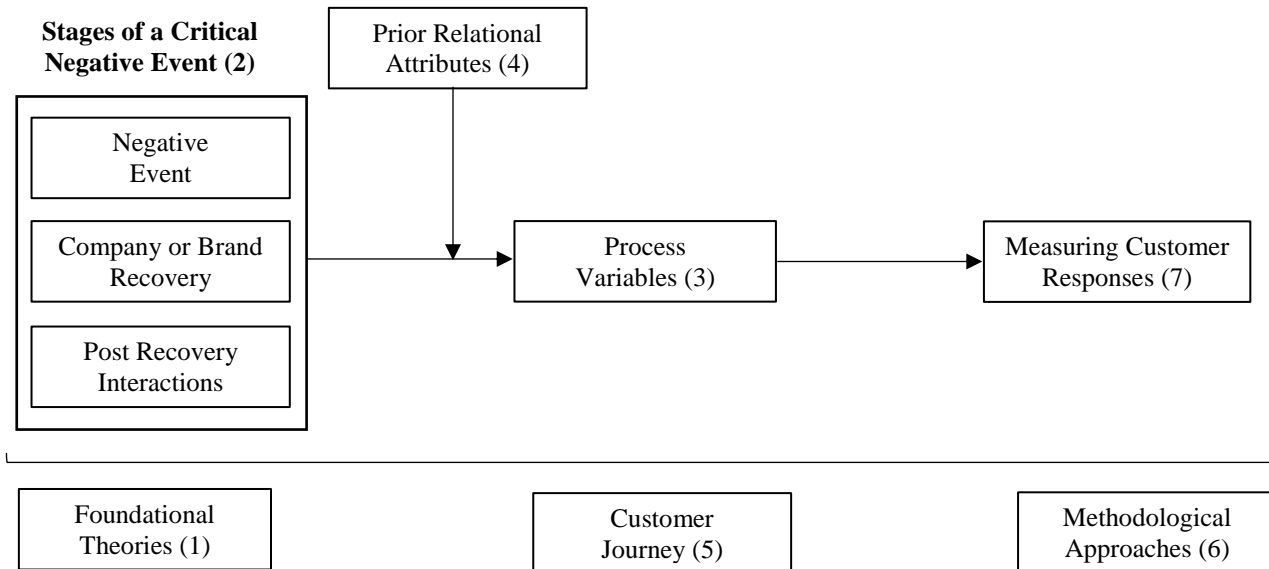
**Stages of a Critical Negative Event (2)**

Negative Event

Company or Brand Recovery

Post Recovery Interactions

Prior Relational Attributes (4)

Process Variables (3)

Measuring Customer Responses (7)

Foundational Theories (1)

Customer Journey (5)

Methodological Approaches (6)